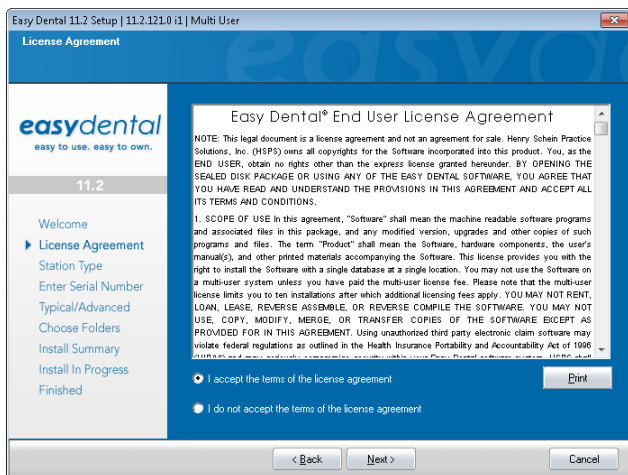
Easy Dental 11.2 Setup | 11.2.121.0 i1 | Multi User

License Agreement

easydental
easy to use. easy to own.

11.2

Welcome
License Agreement
Station Type
Enter Serial Number
Typical/Advanced
Choose Folders
Install Summary
Install In Progress
Finished

Easy Dental® End User License Agreement

NOTE: This legal document is a license agreement and not an agreement for sale. Henry Schein Practice Solutions, Inc. (HSPS) owns all copyrights for the Software incorporated into this product. You, as the END USER, obtain no rights other than the license granted hereunder. BY OPENING THE SEALED DISK PACKAGE OR USING ANY OF THE EASY DENTAL SOFTWARE, YOU AGREE THAT YOU HAVE READ AND UNDERSTAND THE PROVISIONS IN THIS AGREEMENT AND ACCEPT ALL ITS TERMS AND CONDITIONS.

1. SCOPE OF USE In this agreement, "Software" shall mean the machine readable software programs and associated files in this package, and any modified version, upgrades and other copies of such programs and files. The term "Product" shall mean the Software, hardware components, the user's manual(s), and other printed materials accompanying the Software. This license provides you with the right to install the Software with a single database at a single location. You may not use the Software on a multi-user system unless you have paid the multi-user license fee. Please note that the multi-user license limits you to ten installations after which additional licensing fees apply. YOU MAY NOT RENT, LOAN, LEASE, REVERSE ASSEMBLE, OR REVERSE COMPILE THE SOFTWARE. YOU MAY NOT USE, COPY, MODIFY, MERGE, OR TRANSFER COPIES OF THE SOFTWARE EXCEPT AS PROVIDED FOR IN THIS AGREEMENT. Using unauthorized third party electronic claim software may violate federal regulations as outlined in the Health Insurance Portability and Accountability Act of 1996 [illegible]

I accept the terms of the license agreement

Print

I do not accept the terms of the license agreement

< Back

Next >

Cancel